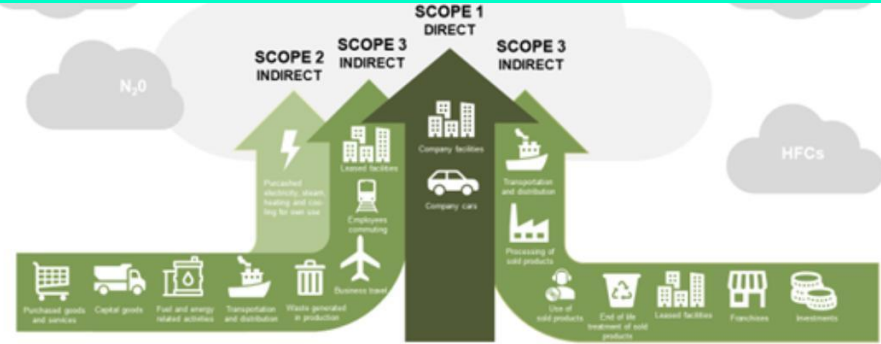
SCOPE 1
DIRECT

SCOPE 2
INDIRECT

SCOPE 3
INDIRECT

SCOPE 3
INDIRECT

$N_2O$

HFCs

Purchased electricity, steam, heating and cooling for own use

Leased facilities

Employees commuting

Business travel

Company facilities

Company cars

Transportation and distribution

Processing of sold products

Purchased goods and services

Capital goods

Fuel and energy related activities

Transportation and distribution

Waste generated in production

Use of sold products

End of life treatment of sold products

Leased facilities

Franchises

Investments